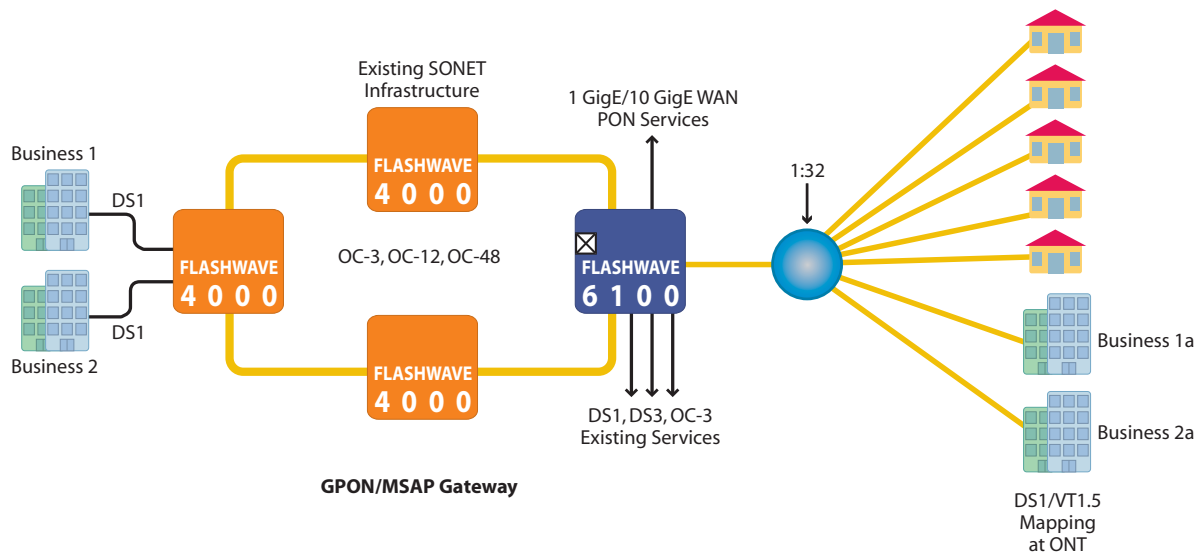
Existing SONET Infrastructure

1 GigE/10 GigE WAN PON Services

Business 1

DS1

FLASHWAVE 4000

FLASHWAVE 4000

1:32

OC-3, OC-12, OC-48

FLASHWAVE 6100

DS1

Business 2

FLASHWAVE 4000

Business 1a

DS1, DS3, OC-3 Existing Services

Business 2a

GPON/MSAP Gateway

DS1/VT1.5 Mapping at ONT